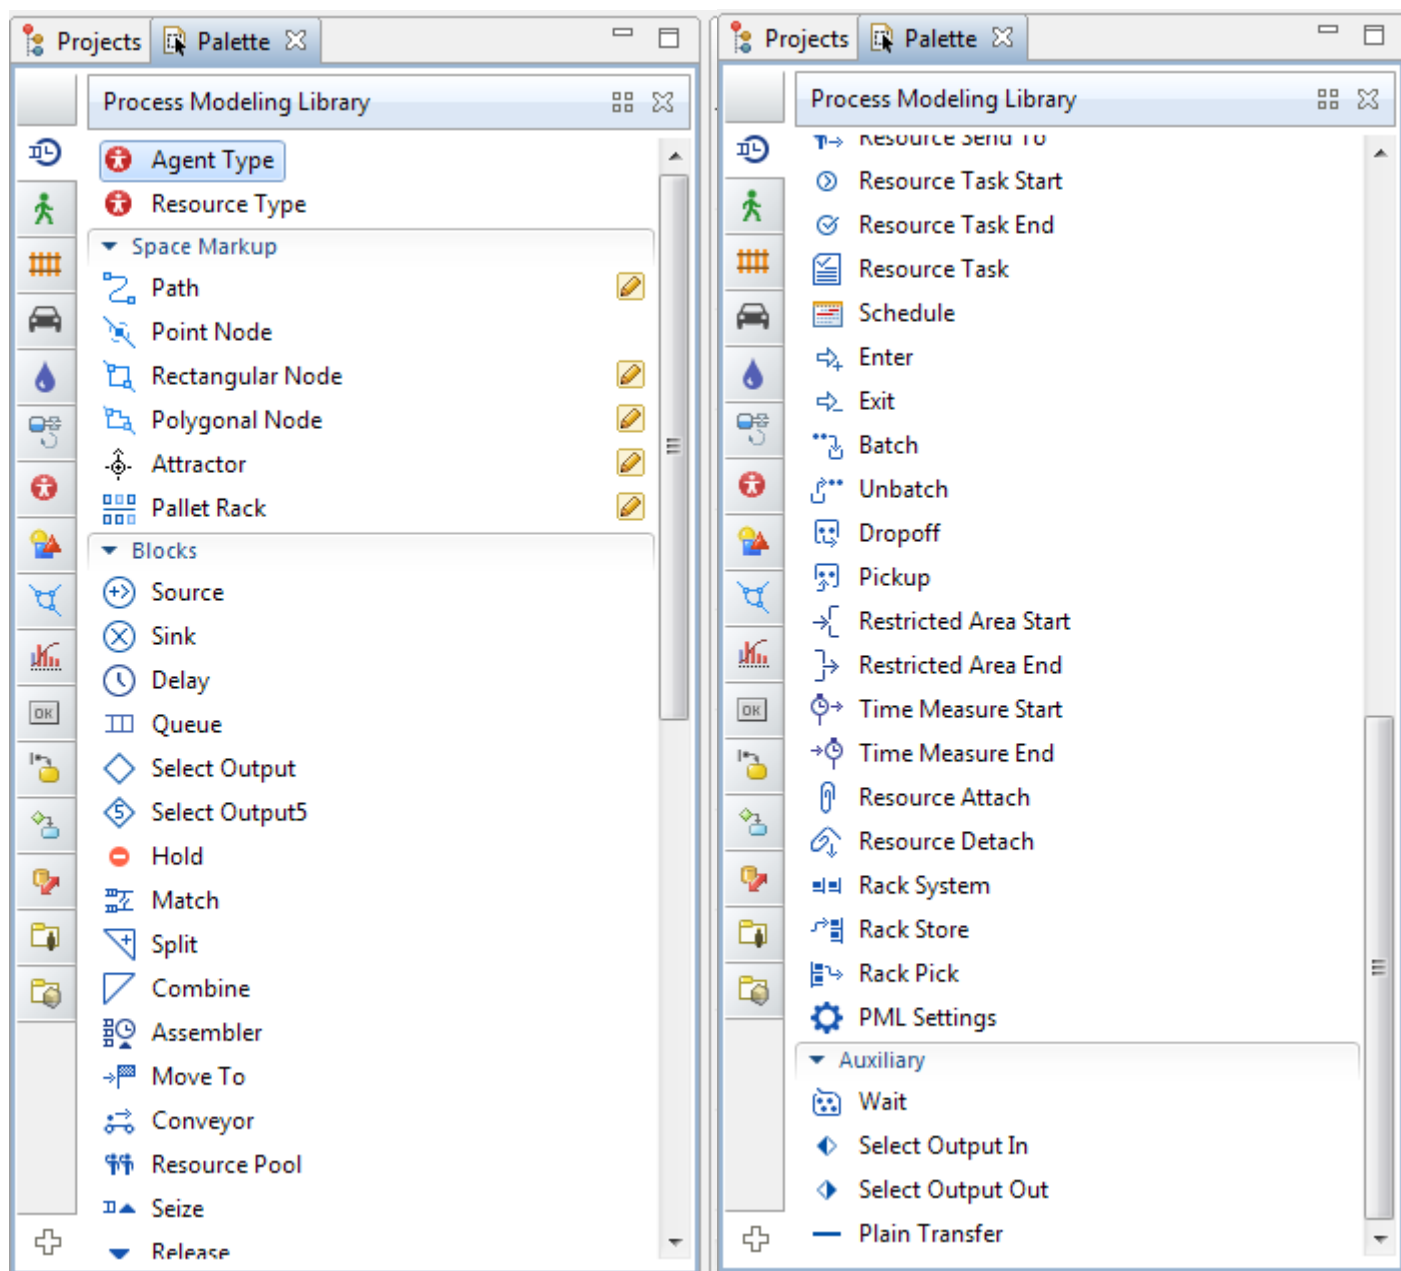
Projects
Palette
Process Modeling Library
Agent Type
Resource Type
Space Markup
Path
Point Node
Rectangular Node
Polygonal Node
Attractor
Pallet Rack
Blocks
Source
Sink
Delay
Queue
Select Output
Select Output5
Hold
Match
Split
Combine
Assembler
Move To
Conveyor
Resource Pool
Seize
Release

Projects
Palette
Process Modeling Library
Resource Send To
Resource Task Start
Resource Task End
Resource Task
Schedule
Enter
Exit
Batch
Unbatch
Dropoff
Pickup
Restricted Area Start
Restricted Area End
Time Measure Start
Time Measure End
Resource Attach
Resource Detach
Rack System
Rack Store
Rack Pick
PML Settings
Auxiliary
Wait
Select Output In
Select Output Out
Plain Transfer